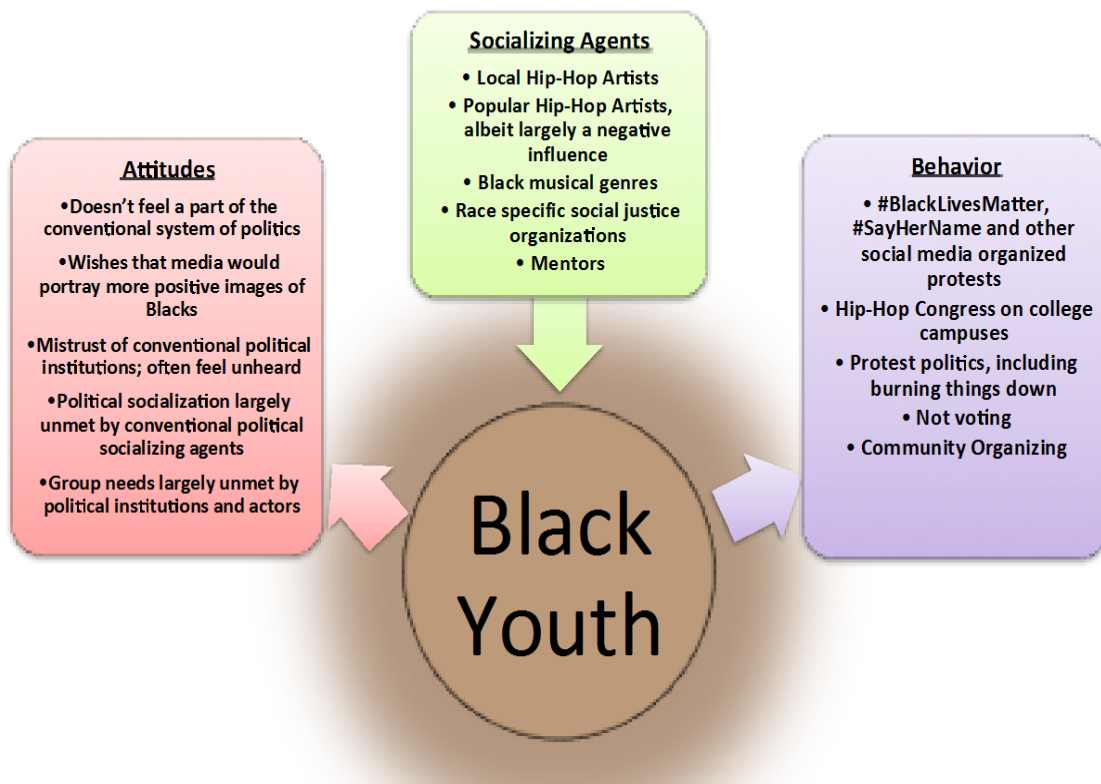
Socializing Agents
• Local Hip-Hop Artists
• Popular Hip-Hop Artists, albeit largely a negative influence
• Black musical genres
• Race specific social justice organizations
• Mentors

Attitudes
•Doesn't feel a part of the conventional system of politics
•Wishes that media would portray more positive images of Blacks
•Mistrust of conventional political institutions; often feel unheard
•Political socialization largely unmet by conventional political socializing agents
•Group needs largely unmet by political institutions and actors

Black Youth

Behavior
• #BlackLivesMatter, #SayHerName and other social media organized protests
• Hip-Hop Congress on college campuses
• Protest politics, including burning things down
• Not voting
• Community Organizing